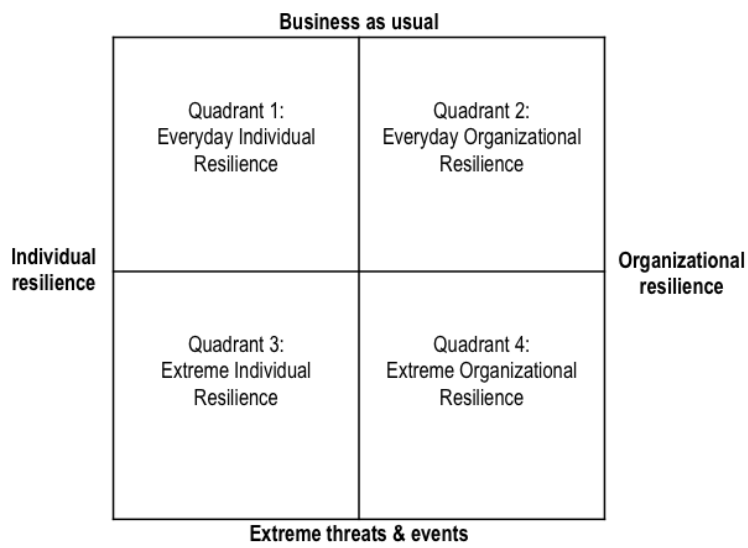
Business as usual

Quadrant 1:
Everyday Individual
Resilience

Quadrant 2:
Everyday Organizational
Resilience

Individual resilience

Organizational resilience

Quadrant 3:
Extreme Individual
Resilience

Quadrant 4:
Extreme Organizational
Resilience

Extreme threats & events